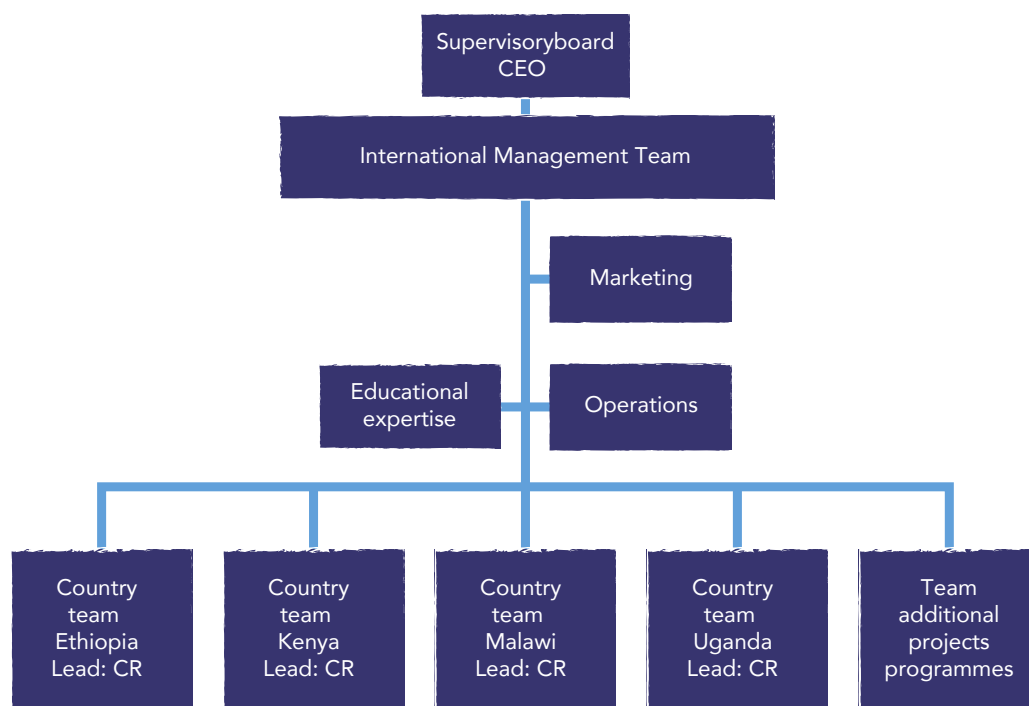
Supervisoryboard
CEO

International Management Team

Marketing

Educational expertise

Operations

Country team Ethiopia Lead: CR

Country team Kenya Lead: CR

Country team Malawi Lead: CR

Country team Uganda Lead: CR

Team additional projects programmes